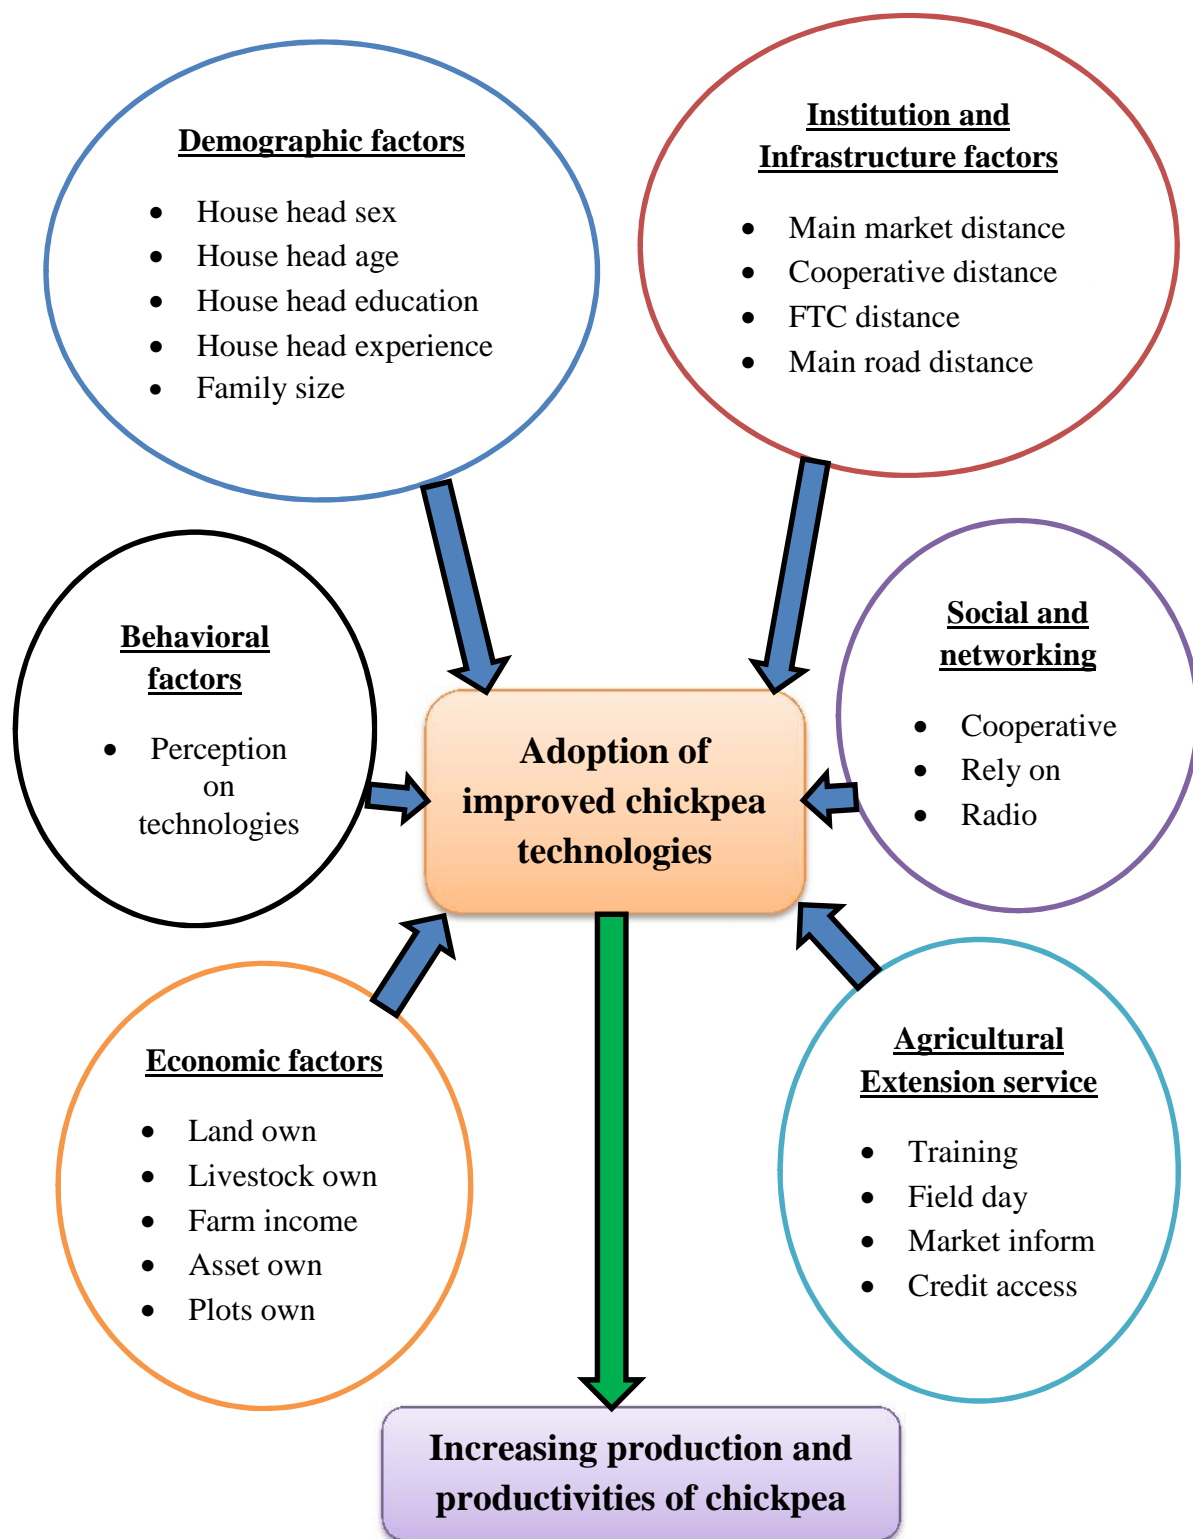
Demographic factors

- House head sex
- House head age
- House head education
- House head experience
- Family size

Institution and Infrastructure factors

- Main market distance
- Cooperative distance
- FTC distance
- Main road distance

Behavioral factors

- Perception on technologies

Adoption of improved chickpea technologies

Social and networking

- Cooperative
- Rely on
- Radio

Economic factors

- Land own
- Livestock own
- Farm income
- Asset own
- Plots own

Agricultural Extension service

- Training
- Field day
- Market inform
- Credit access

Increasing production and productivities of chickpea